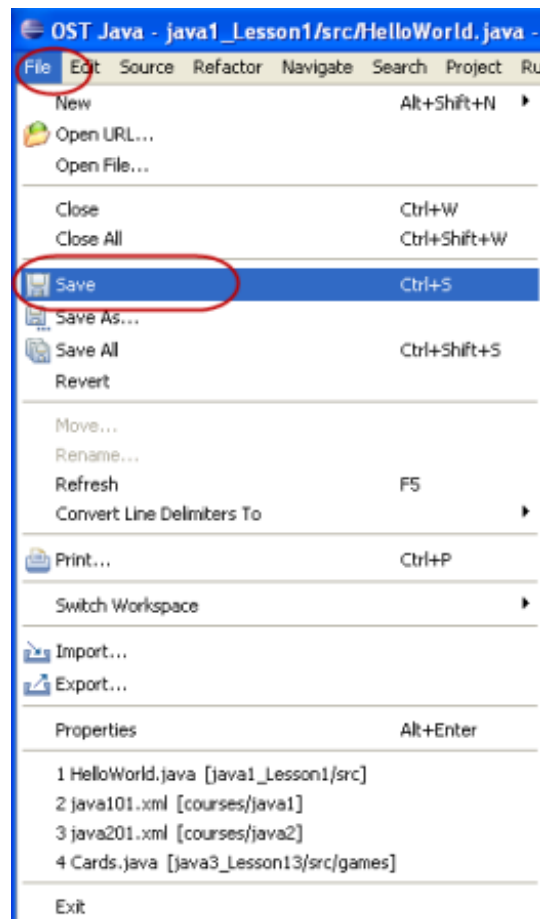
OST Java - java1_Lesson1/src/HelloWorld.java -

File Edit Source Refactor Navigate Search Project Ru

New Alt+Shift+N
Open URL...
Open File...

Close Ctrl+W
Close All Ctrl+Shift+W

Save Ctrl+S
Save As...
Save All Ctrl+Shift+S
Revert

Move...
Rename...
Refresh F5
Convert Line Delimiters To

Print... Ctrl+P

Switch Workspace

Import...
Export...

Properties Alt+Enter

1 HelloWorld.java [java1_Lesson1/src]
2 java101.xml [courses/java1]
3 java201.xml [courses/java2]
4 Cards.java [java3_Lesson13/src/games]

Exit